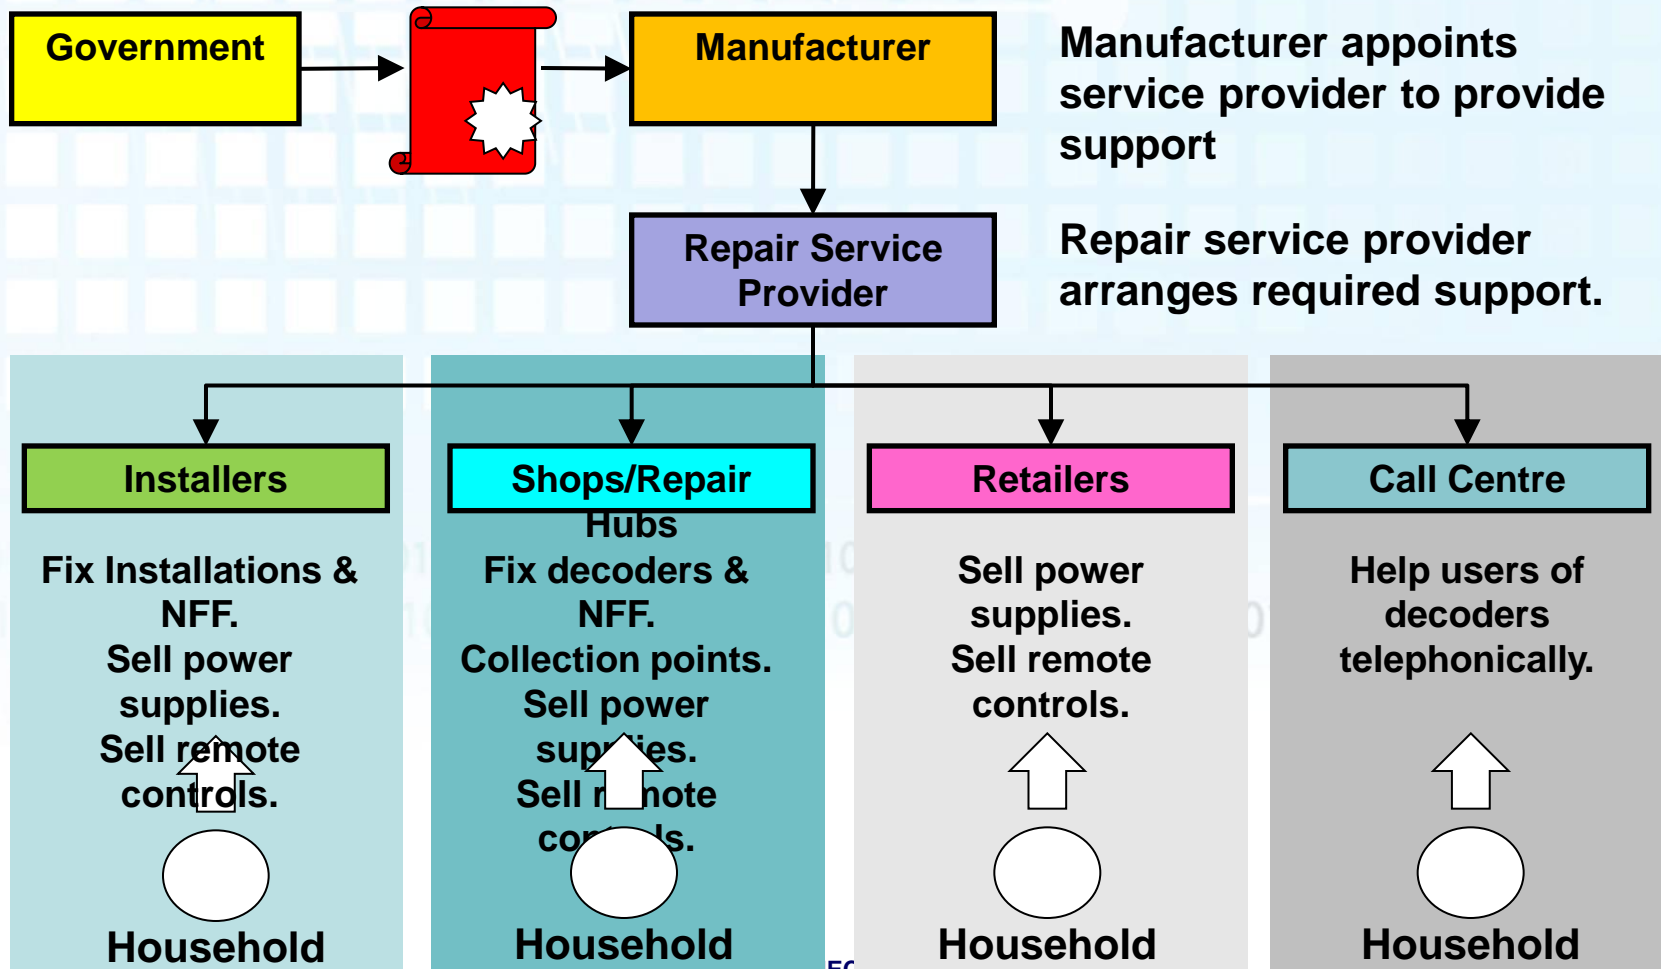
Government

Manufacturer

Manufacturer appoints service provider to provide support

Repair Service Provider

Repair service provider arranges required support.

Installers

Fix Installations & NFF.
Sell power supplies.
Sell remote controls.

Household

Shops/Repair Hubs

Fix decoders & NFF.
Collection points.
Sell power sup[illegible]ies.
Sell r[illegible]note co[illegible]ls.

Household

Retailers

Sell power supplies.
Sell remote controls.

Household

Call Centre

Help users of decoders telephonically.

Household